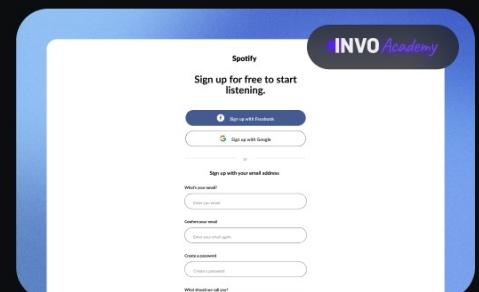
INVO Academy

Spotify

Sign up for free to start listening.

Sign up with Facebook

Sign up with Google

or

Sign up with your email address

What's your email?

Enter your email.

Confirm your email

Enter your email again.

Create a password

Create a password.

What should we call you?